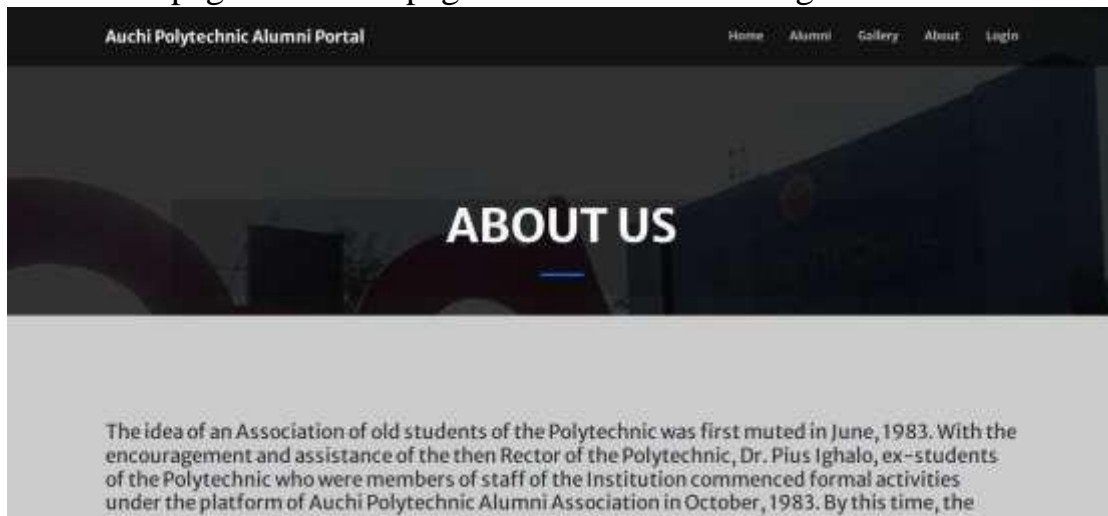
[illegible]

Auchi Polytechnic Alumni Portal

Home Alumni Gallery About Login

ABOUT US

The idea of an Association of old students of the Polytechnic was first muted in June, 1983. With the encouragement and assistance of the then Rector of the Polytechnic, Dr. Pius Ighalo, ex-students of the Polytechnic who were members of staff of the Institution commenced formal activities under the platform of Auchi Polytechnic Alumni Association in October, 1983. By this time, the